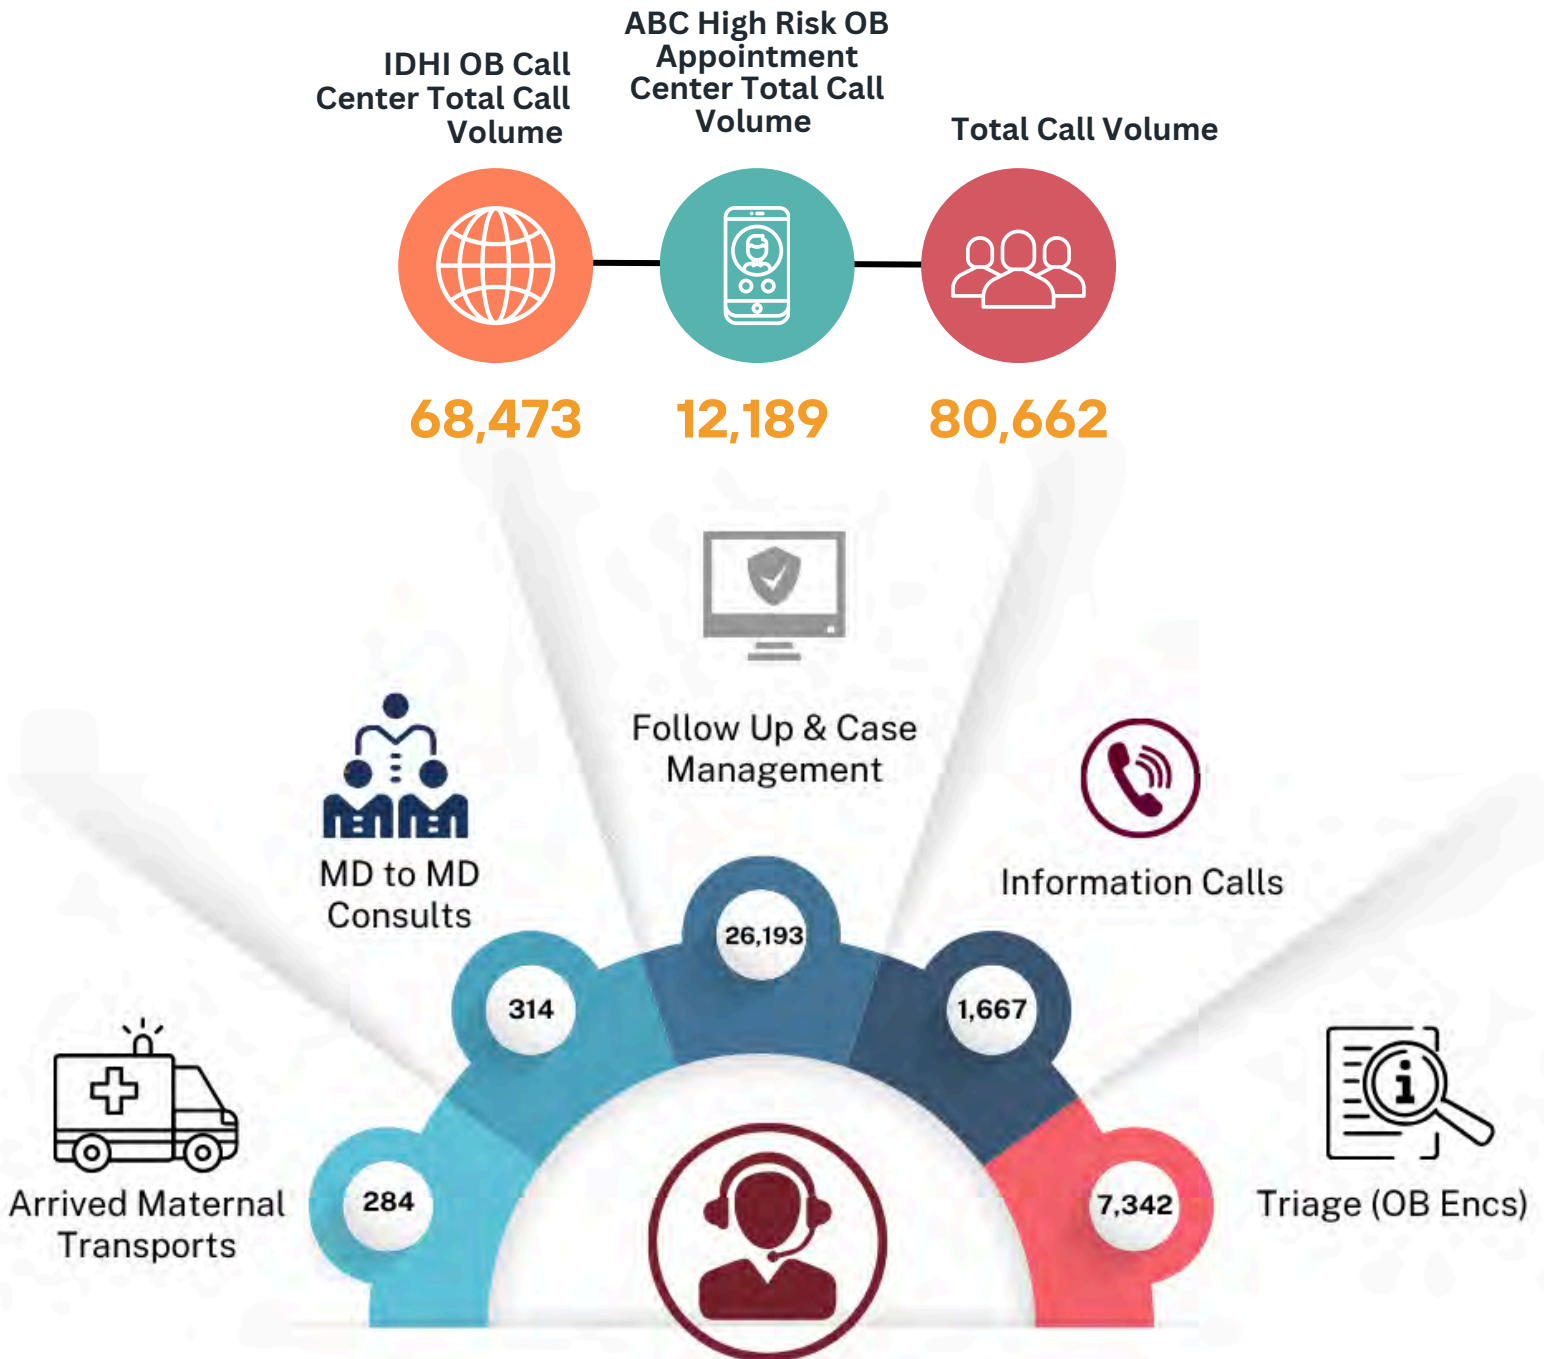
IDHI OB Call Center Total Call Volume

ABC High Risk OB Appointment Center Total Call Volume

Total Call Volume

68,473

12,189

80,662

Follow Up & Case Management

MD to MD Consults

Information Calls

26,193

314

1,667

Arrived Maternal Transports

284

7,342

Triage (OB Encs)